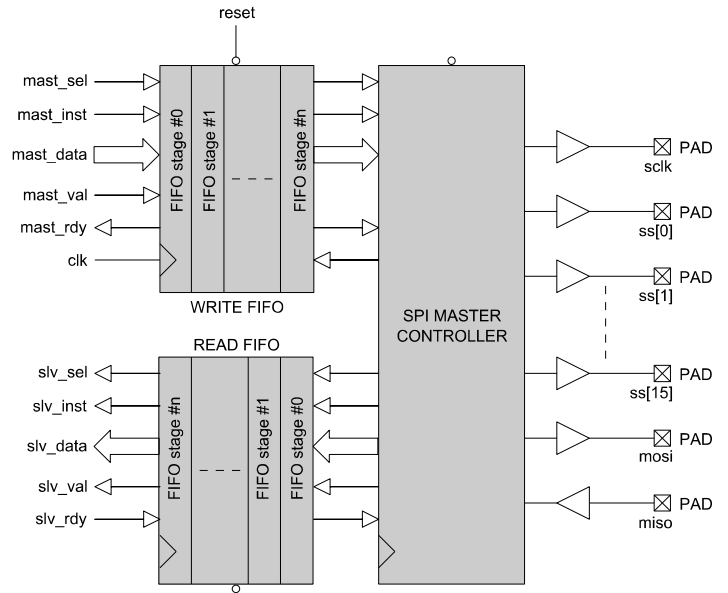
reset

mast_sel
mast_inst
mast_data
mast_val
mast_rdy
clk

FIFO stage #0
FIFO stage #1
FIFO stage #n

WRITE FIFO

SPI MASTER CONTROLLER

READ FIFO

slv_sel
slv_inst
slv_data
slv_val
slv_rdy

FIFO stage #n
FIFO stage #1
FIFO stage #0

PAD
sclk
PAD
ss[0]
PAD
ss[1]
PAD
ss[15]
PAD
mosi
PAD
miso